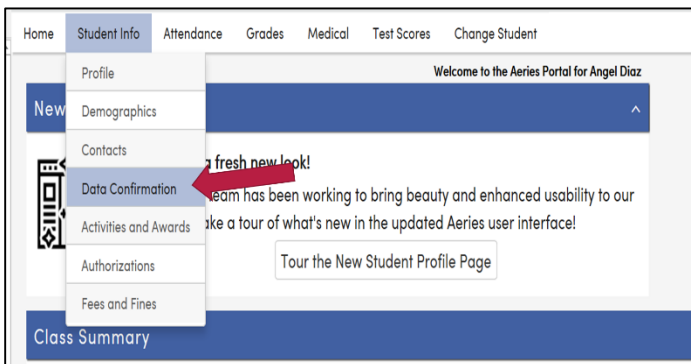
Home Student Info Attendance Grades Medical Test Scores Change Student

Profile
Demographics
Contacts
Data Confirmation
Activities and Awards
Authorizations
Fees and Fines

Welcome to the Aeries Portal for Angel Diaz

New

a fresh new look!

eam has been working to bring beauty and enhanced usability to our

ake a tour of what's new in the updated Aeries user interface!

Tour the New Student Profile Page

Class Summary